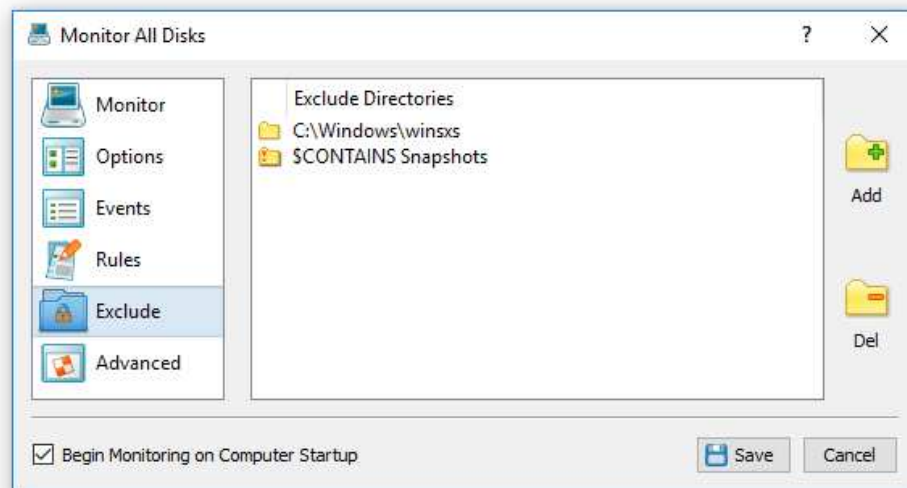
Monitor All Disks

?

X

Monitor

Options

Events

Rules

Exclude

Advanced

Exclude Directories

C:\Windows\winsxs

$CONTAINS Snapshots

Add

Del

☑ Begin Monitoring on Computer Startup

Save

Cancel